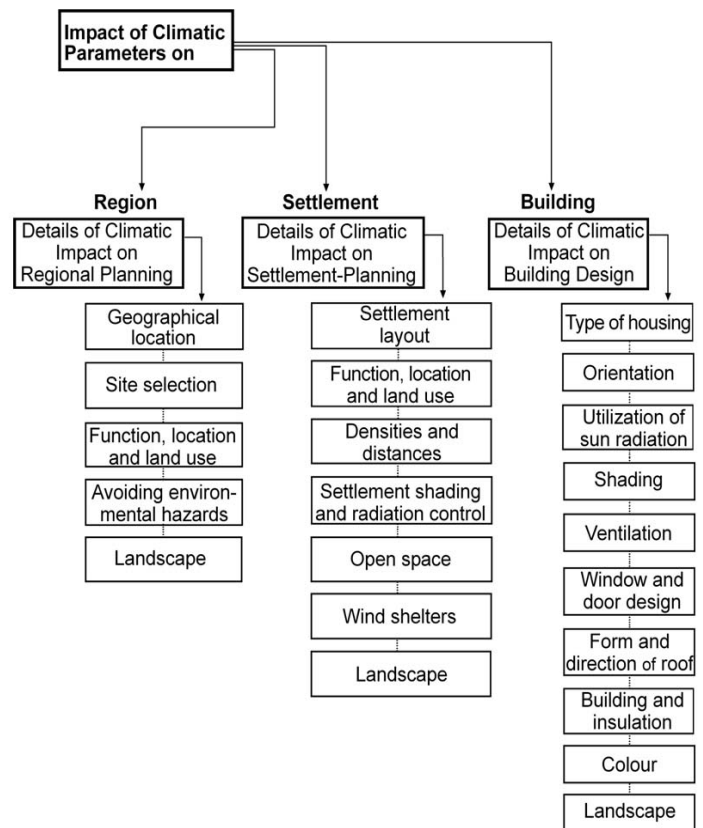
Impact of Climatic Parameters on

Region

Details of Climatic Impact on Regional Planning

Geographical location

Site selection

Function, location and land use

Avoiding environmental hazards

Landscape

Settlement

Details of Climatic Impact on Settlement-Planning

Settlement layout

Function, location and land use

Densities and distances

Settlement shading and radiation control

Open space

Wind shelters

Landscape

Building

Details of Climatic Impact on Building Design

Type of housing

Orientation

Utilization of sun radiation

Shading

Ventilation

Window and door design

Form and direction of roof

Building and insulation

Colour

Landscape